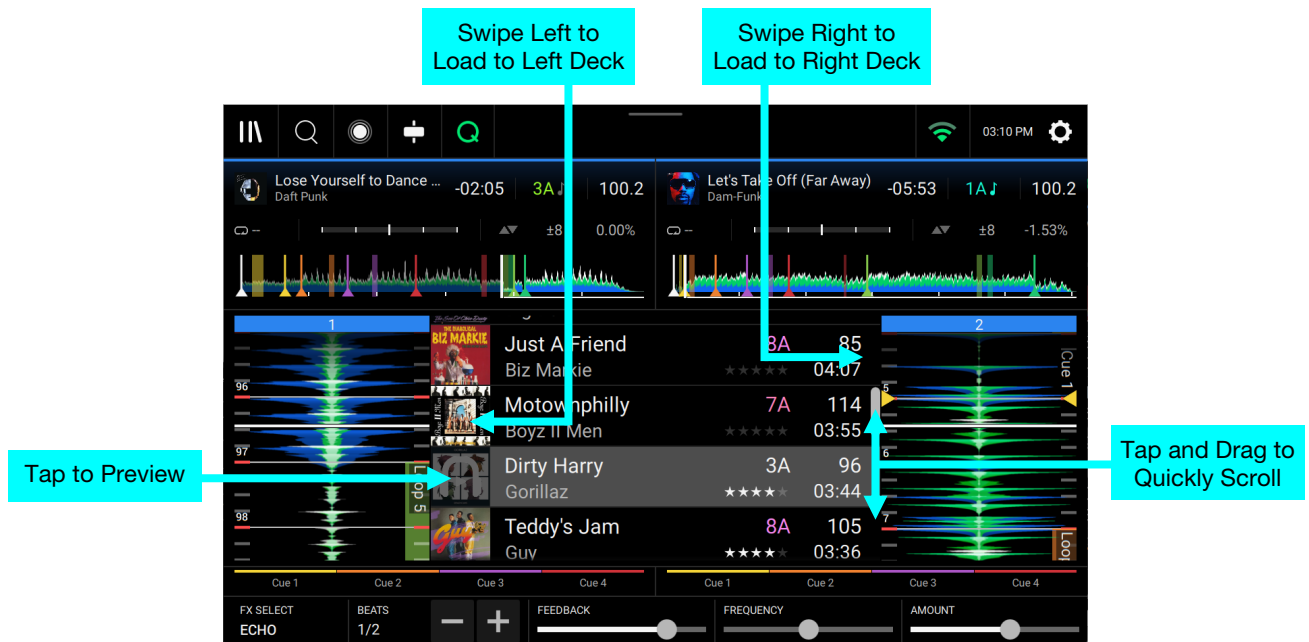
Swipe Left to Load to Left Deck

Swipe Right to Load to Right Deck

03:10 PM

Lose Yourself to Dance ...
Daft Punk
-02:05
3A
100.2

Let's Take Off (Far Away)
Dam-Funk
-05:53
1A
100.2

±8
0.00%

±8
-1.53%

1

2

96

97

98

Loop 5

Just A Friend
Biz Markie
8A
85
04:07

Motownphilly
Boyz II Men
7A
114
03:55

Dirty Harry
Gorillaz
3A
96
03:44

Teddy's Jam
Guy
8A
105
03:36

Cue 1

5

6

7

Loo

Tap to Preview

Tap and Drag to Quickly Scroll

Cue 1 Cue 2 Cue 3 Cue 4

Cue 1 Cue 2 Cue 3 Cue 4

FX SELECT
ECHO

BEATS
1/2

−
+

FEEDBACK

FREQUENCY

AMOUNT